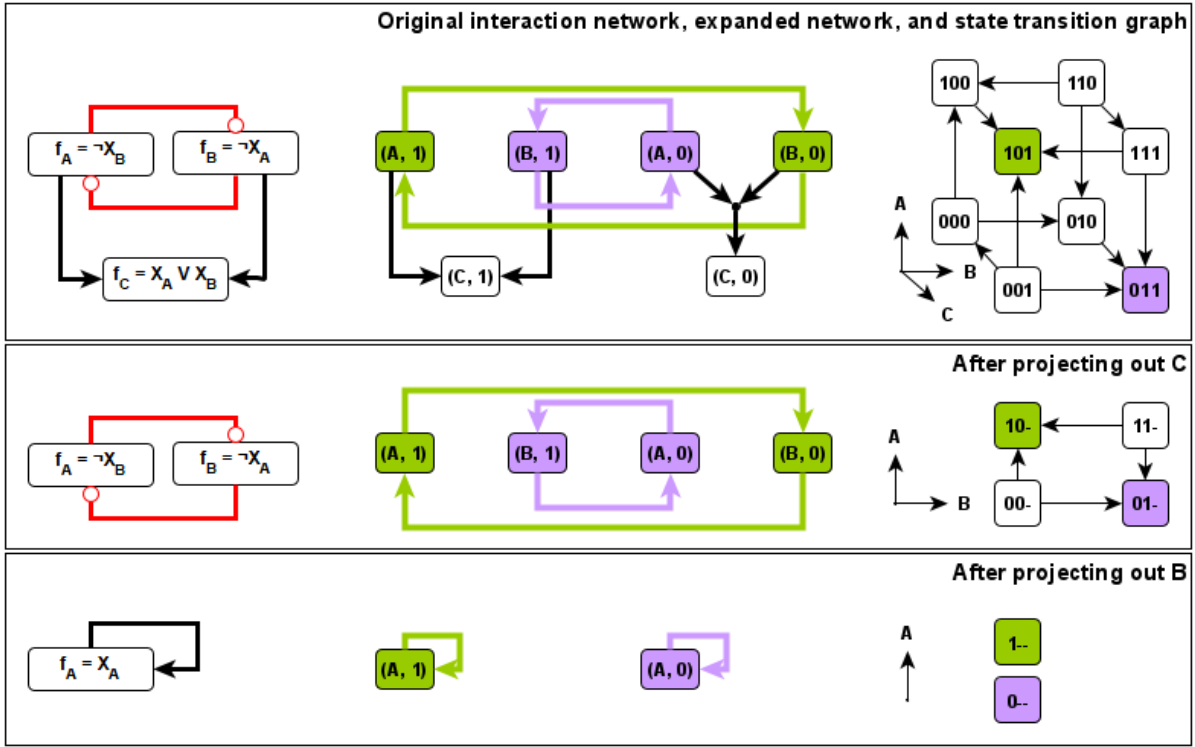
Original interaction network, expanded network, and state transition graph

$f_A = \neg X_B$

$f_B = \neg X_A$

$f_C = X_A \vee X_B$

(A, 1)

(B, 1)

(A, 0)

(B, 0)

(C, 1)

(C, 0)

100

110

101

111

A

000

010

B

C

001

011

After projecting out C

$f_A = \neg X_B$

$f_B = \neg X_A$

(A, 1)

(B, 1)

(A, 0)

(B, 0)

A

10-

11-

B

00-

01-

After projecting out B

$f_A = X_A$

(A, 1)

(A, 0)

A

1--

0--